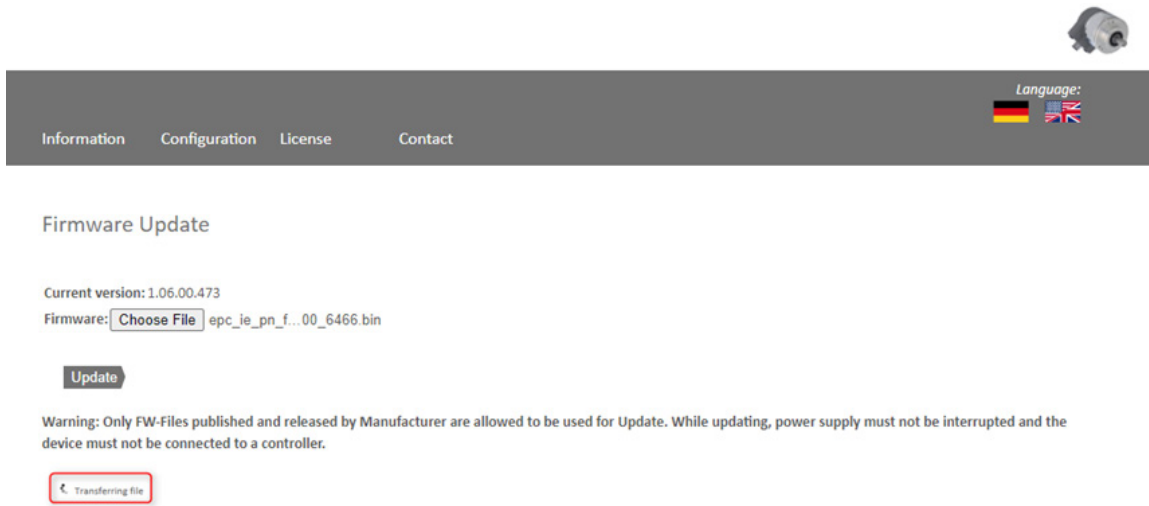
Language:

Information Configuration License Contact

Firmware Update

Current version: 1.06.00.473
Firmware: Choose File epc_ie_pn_f...00_6466.bin

Update

Warning: Only FW-Files published and released by Manufacturer are allowed to be used for Update. While updating, power supply must not be interrupted and the device must not be connected to a controller.

Transferring file